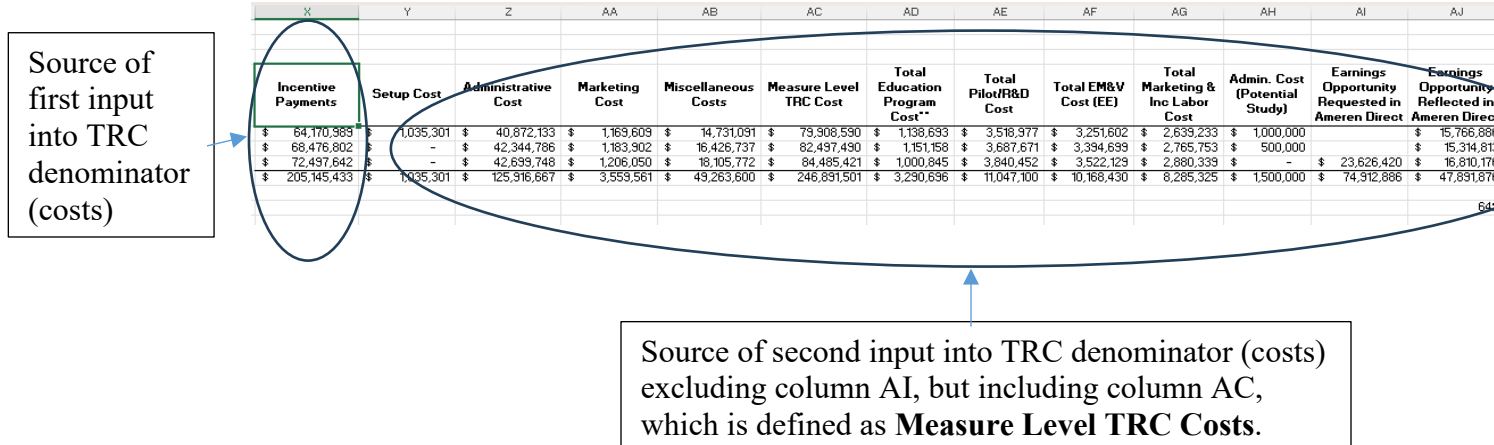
Source of first input into TRC denominator (costs)

| X | Y | Z | AA | AB | AC | AD | AE | AF | AG | AH | AI | AJ |
|---|---|---|---|---|---|---|---|---|---|---|---|---|
| Incentive Payments | Setup Cost | Administrative Cost | Marketing Cost | Miscellaneous Costs | Measure Level TRC Cost | Total Education Program Cost** | Total Pilot/R&D Cost | Total EM&V Cost (EE) | Total Marketing & Inc Labor Cost | Admin. Cost (Potential Study) | Earnings Opportunity Requested in Ameren Direct | Earnings Opportunity Reflected in Ameren Direc |
| \$ 64,170,989 | \$ 1,035,301 | \$ 40,872,133 | \$ 1,169,609 | \$ 14,731,091 | \$ 79,908,590 | \$ 1,138,693 | \$ 3,518,977 | \$ 3,251,602 | \$ 2,639,233 | \$ 1,000,000 | | \$ 15,766,88 |
| \$ 68,476,802 | \$ - | \$ 42,344,786 | \$ 1,183,902 | \$ 16,426,737 | \$ 82,497,490 | \$ 1,151,158 | \$ 3,687,671 | \$ 3,394,699 | \$ 2,765,753 | \$ 500,000 | | \$ 15,314,81 |
| \$ 72,497,642 | \$ - | \$ 42,699,748 | \$ 1,206,050 | \$ 18,105,772 | \$ 84,485,421 | \$ 1,000,845 | \$ 3,840,452 | \$ 3,522,129 | \$ 2,880,339 | \$ - | \$ 23,626,420 | \$ 16,810,17 |
| \$ 205,145,433 | \$ 1,035,301 | \$ 125,916,667 | \$ 3,559,561 | \$ 49,263,600 | \$ 246,891,501 | \$ 3,290,696 | \$ 11,047,100 | \$ 10,168,430 | \$ 8,285,325 | \$ 1,500,000 | \$ 74,912,886 | \$ 47,891,87 |
| | | | | | | | | | | | | 64 |

Source of second input into TRC denominator (costs) excluding column AI, but including column AC, which is defined as **Measure Level TRC Costs**.